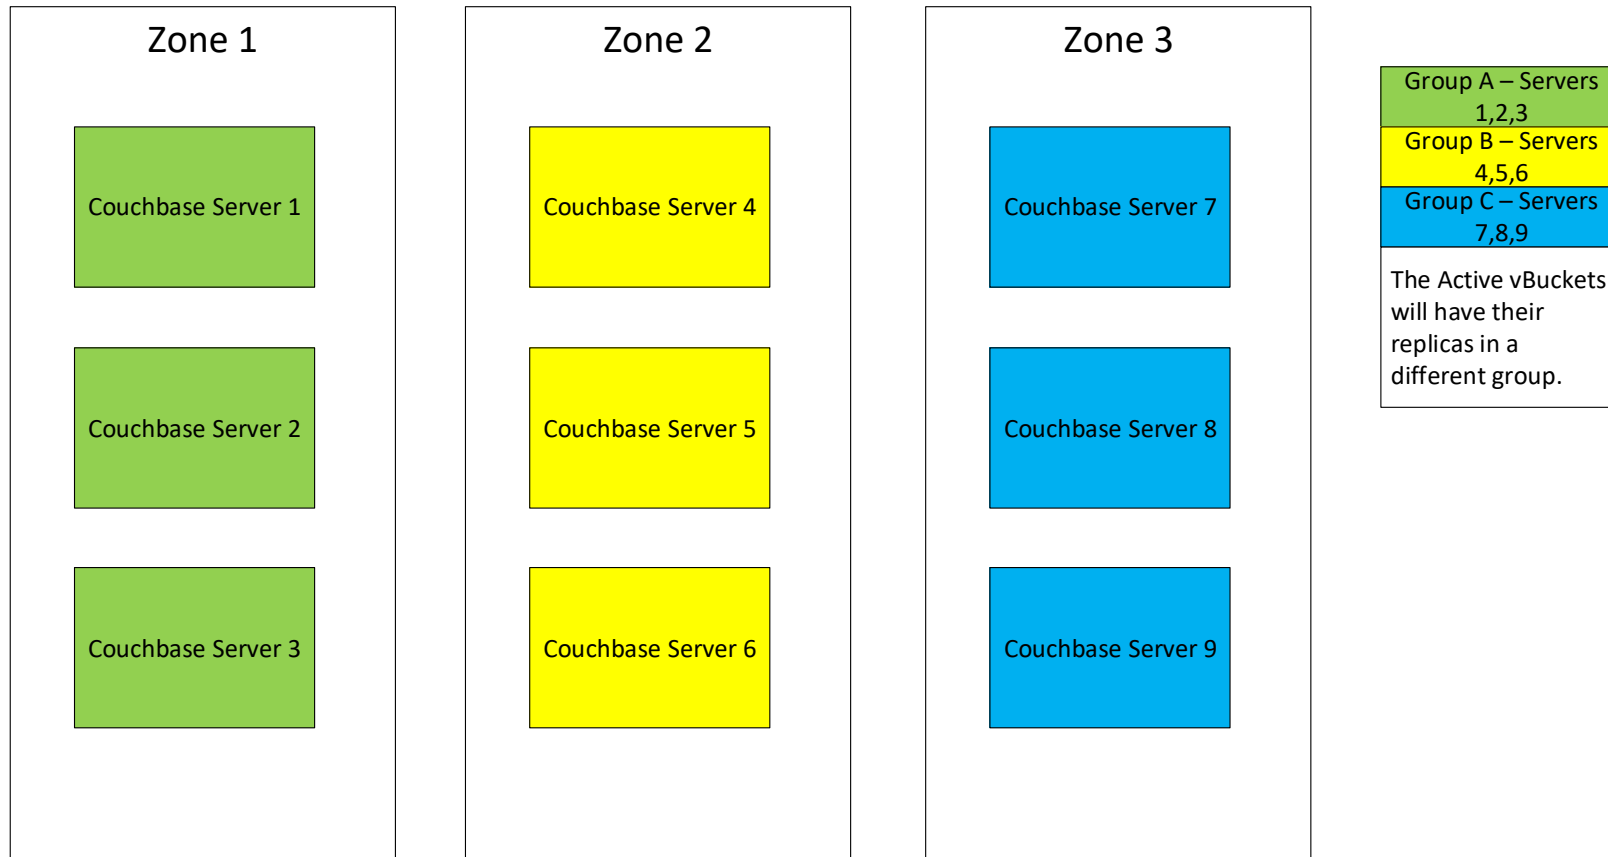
Zone 1

Couchbase Server 1

Couchbase Server 2

Couchbase Server 3

Zone 2

Couchbase Server 4

Couchbase Server 5

Couchbase Server 6

Zone 3

Couchbase Server 7

Couchbase Server 8

Couchbase Server 9

Group A – Servers 1,2,3

Group B – Servers 4,5,6

Group C – Servers 7,8,9

The Active vBuckets will have their replicas in a different group.